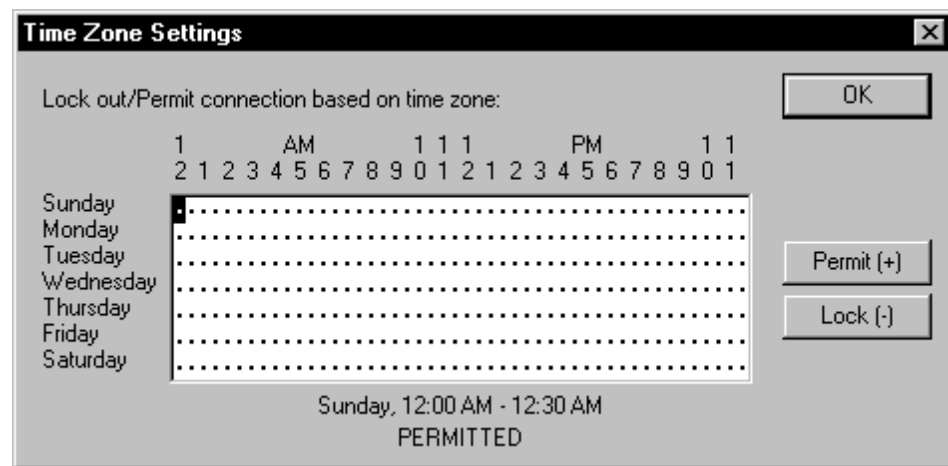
Time Zone Settings

Lock out/Permit connection based on time zone:

OK

1 AM 1 1 1 PM 1 1
2 1 2 3 4 5 6 7 8 9 0 1 2 1 2 3 4 5 6 7 8 9 0 1

Sunday
Monday
Tuesday
Wednesday
Thursday
Friday
Saturday

Permit (+)

Lock (-)

Sunday, 12:00 AM - 12:30 AM
PERMITTED